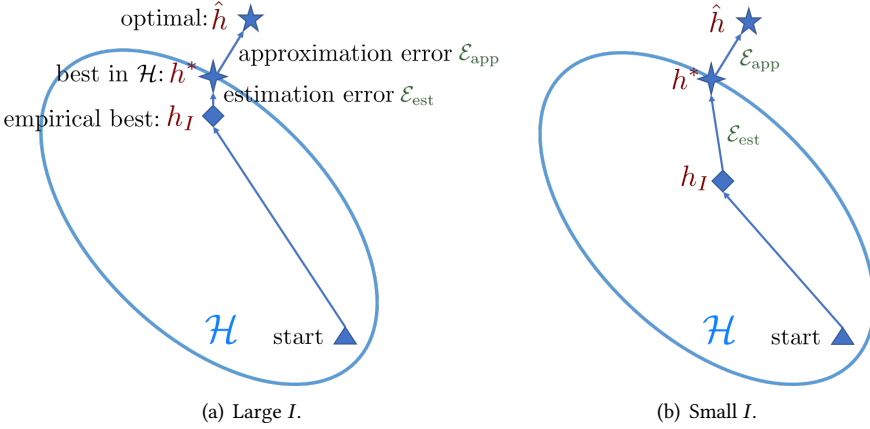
optimal: $\hat{h}$

approximation error $\mathcal{E}_{\text{app}}$

best in $\mathcal{H}$: $h^*$

estimation error $\mathcal{E}_{\text{est}}$

empirical best: $h_I$

$\mathcal{H}$

start

(a) Large $I$.

$\hat{h}$

$\mathcal{E}_{\text{app}}$

$h^*$

$\mathcal{E}_{\text{est}}$

$h_I$

$\mathcal{H}$

start

(b) Small $I$.